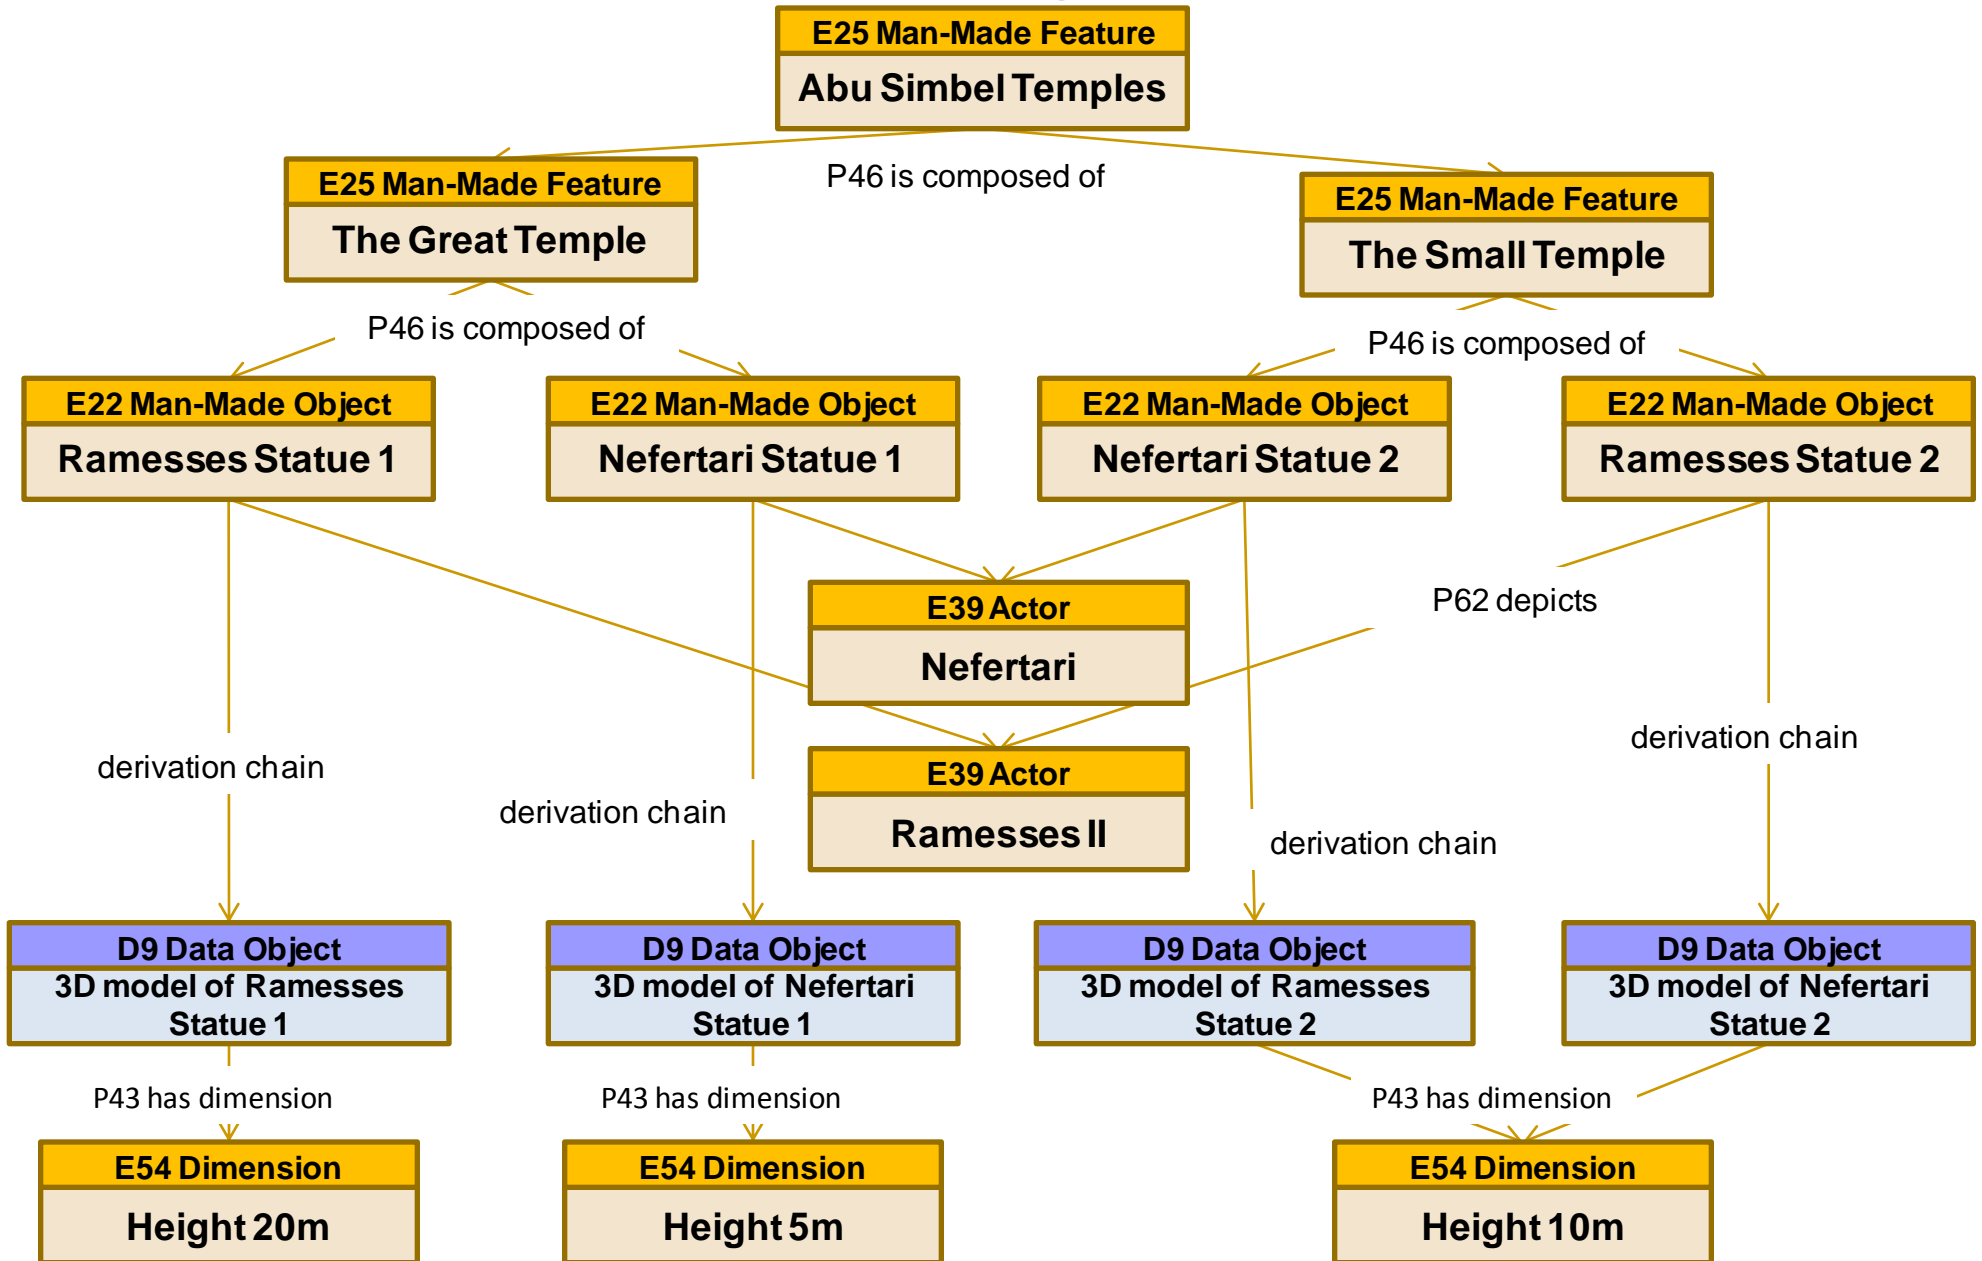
E25 Man-Made Feature
Abu Simbel Temples

P46 is composed of

E25 Man-Made Feature
The Great Temple

E25 Man-Made Feature
The Small Temple

P46 is composed of

P46 is composed of

E22 Man-Made Object
Ramesses Statue 1

E22 Man-Made Object
Nefertari Statue 1

E22 Man-Made Object
Nefertari Statue 2

E22 Man-Made Object
Ramesses Statue 2

E39 Actor
Nefertari

P62 depicts

E39 Actor
Ramesses II

derivation chain

derivation chain

derivation chain

derivation chain

D9 Data Object
3D model of Ramesses Statue 1

D9 Data Object
3D model of Nefertari Statue 1

D9 Data Object
3D model of Ramesses Statue 2

D9 Data Object
3D model of Nefertari Statue 2

P43 has dimension

P43 has dimension

P43 has dimension

E54 Dimension
Height 20m

E54 Dimension
Height 5m

E54 Dimension
Height 10m